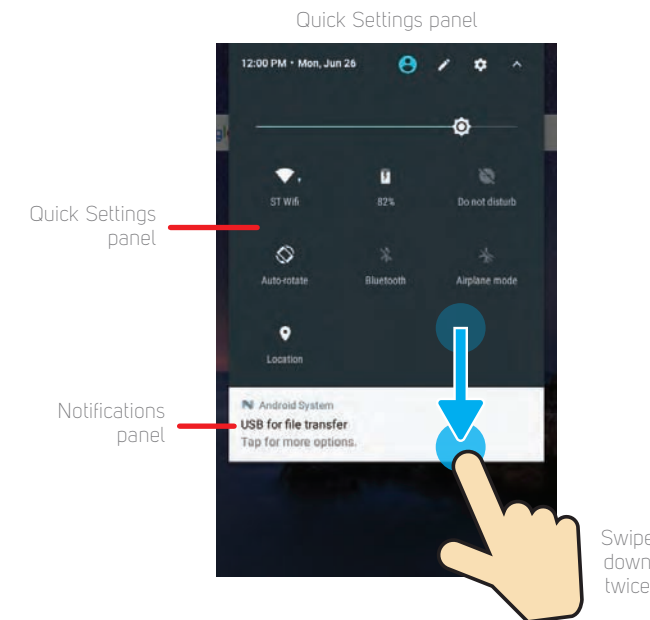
Quick Settings panel

12:00 PM • Mon, Jun 26

ST Wifi

82%

Do not disturb

Auto-rotate

Bluetooth

Airplane mode

Location

Quick Settings panel

Notifications panel

Android System

USB for file transfer

Tap for more options.

Swipe down twice